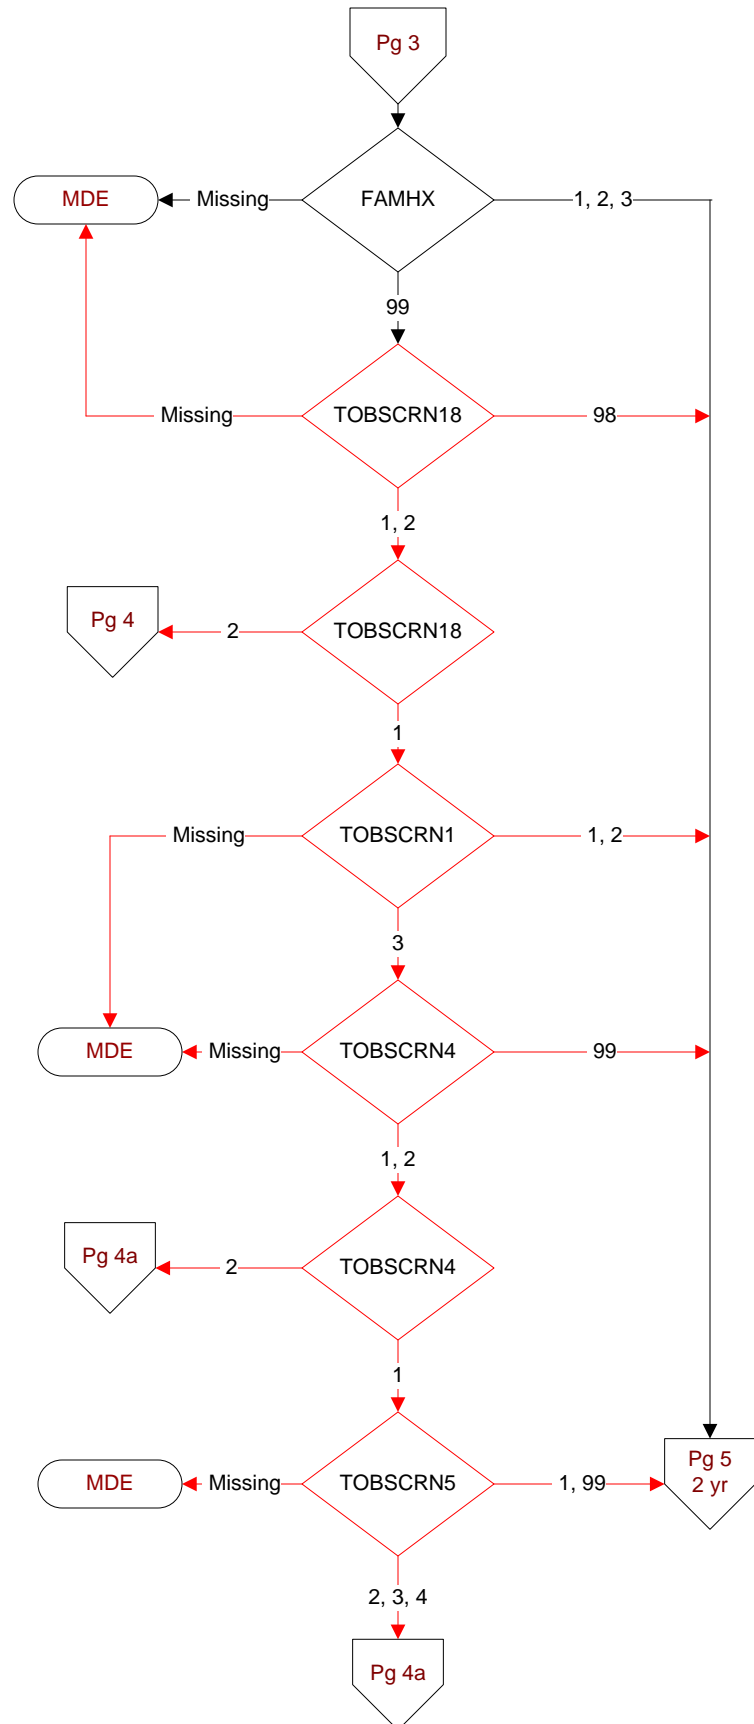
Pg 3

MDE
Missing
FAMHX
1, 2, 3
99

Missing
TOBSCRN18
98
1, 2

Pg 4
2
TOBSCRN18
1

Missing
TOBSCRN1
1, 2
3

MDE
Missing
TOBSCRN4
99
1, 2

Pg 4a
2
TOBSCRN4
1

MDE
Missing
TOBSCRN5
1, 99
Pg 5
2 yr
2, 3, 4

Pg 4a